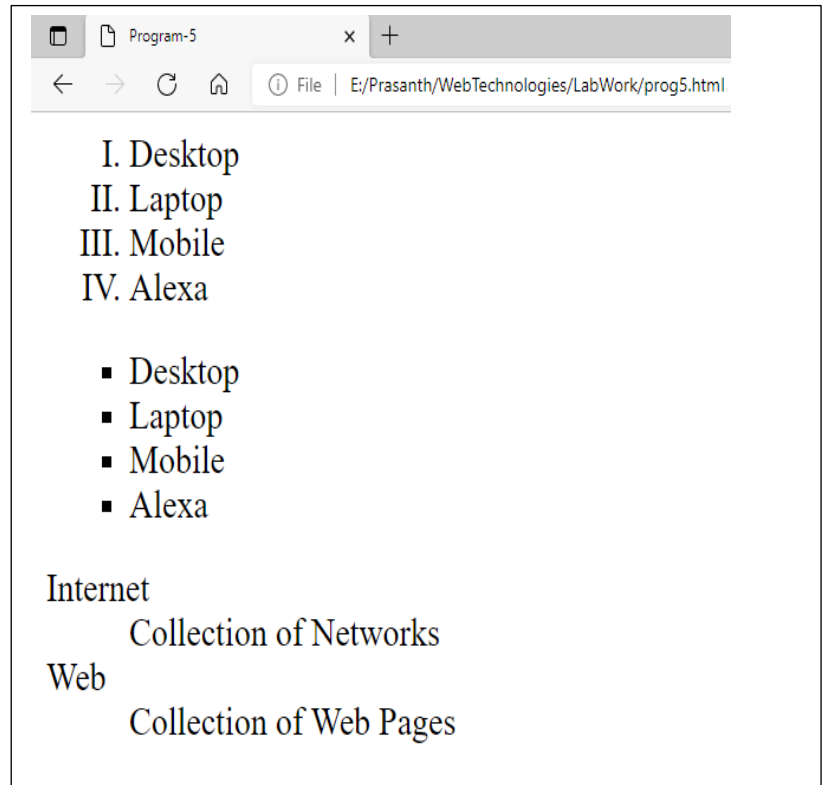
Program-5

File | E:/Prasanth/WebTechnologies/LabWork/prog5.html

I. Desktop
II. Laptop
III. Mobile
IV. Alexa

- Desktop
- Laptop
- Mobile
- Alexa

Internet
Collection of Networks
Web
Collection of Web Pages